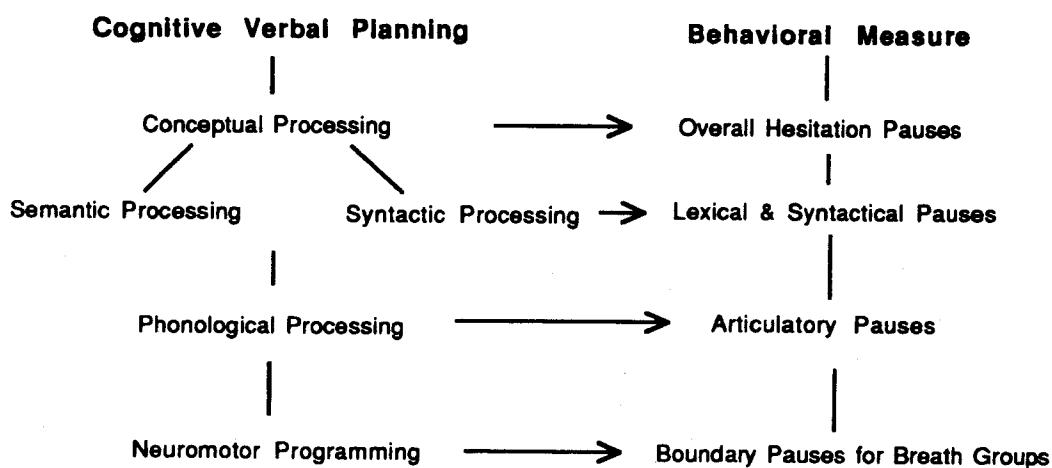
Cognitive Verbal Planning

Behavioral Measure

Conceptual Processing

Overall Hesitation Pauses

Semantic Processing

Syntactic Processing

Lexical & Syntactical Pauses

Phonological Processing

Articulatory Pauses

Neuromotor Programming

Boundary Pauses for Breath Groups